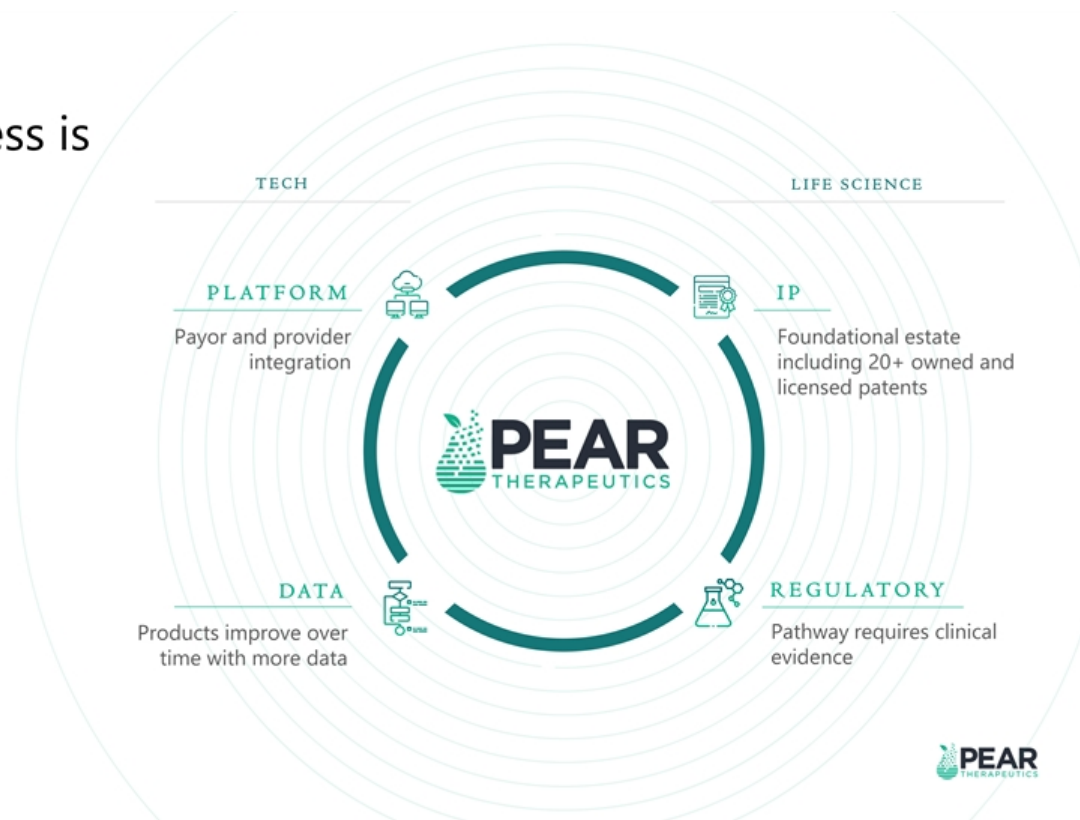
ess is

TECH

LIFE SCIENCE

PLATFORM

Payor and provider integration

IP

Foundational estate including 20+ owned and licensed patents

PEAR THERAPEUTICS

DATA

Products improve over time with more data

REGULATORY

Pathway requires clinical evidence

PEAR THERAPEUTICS